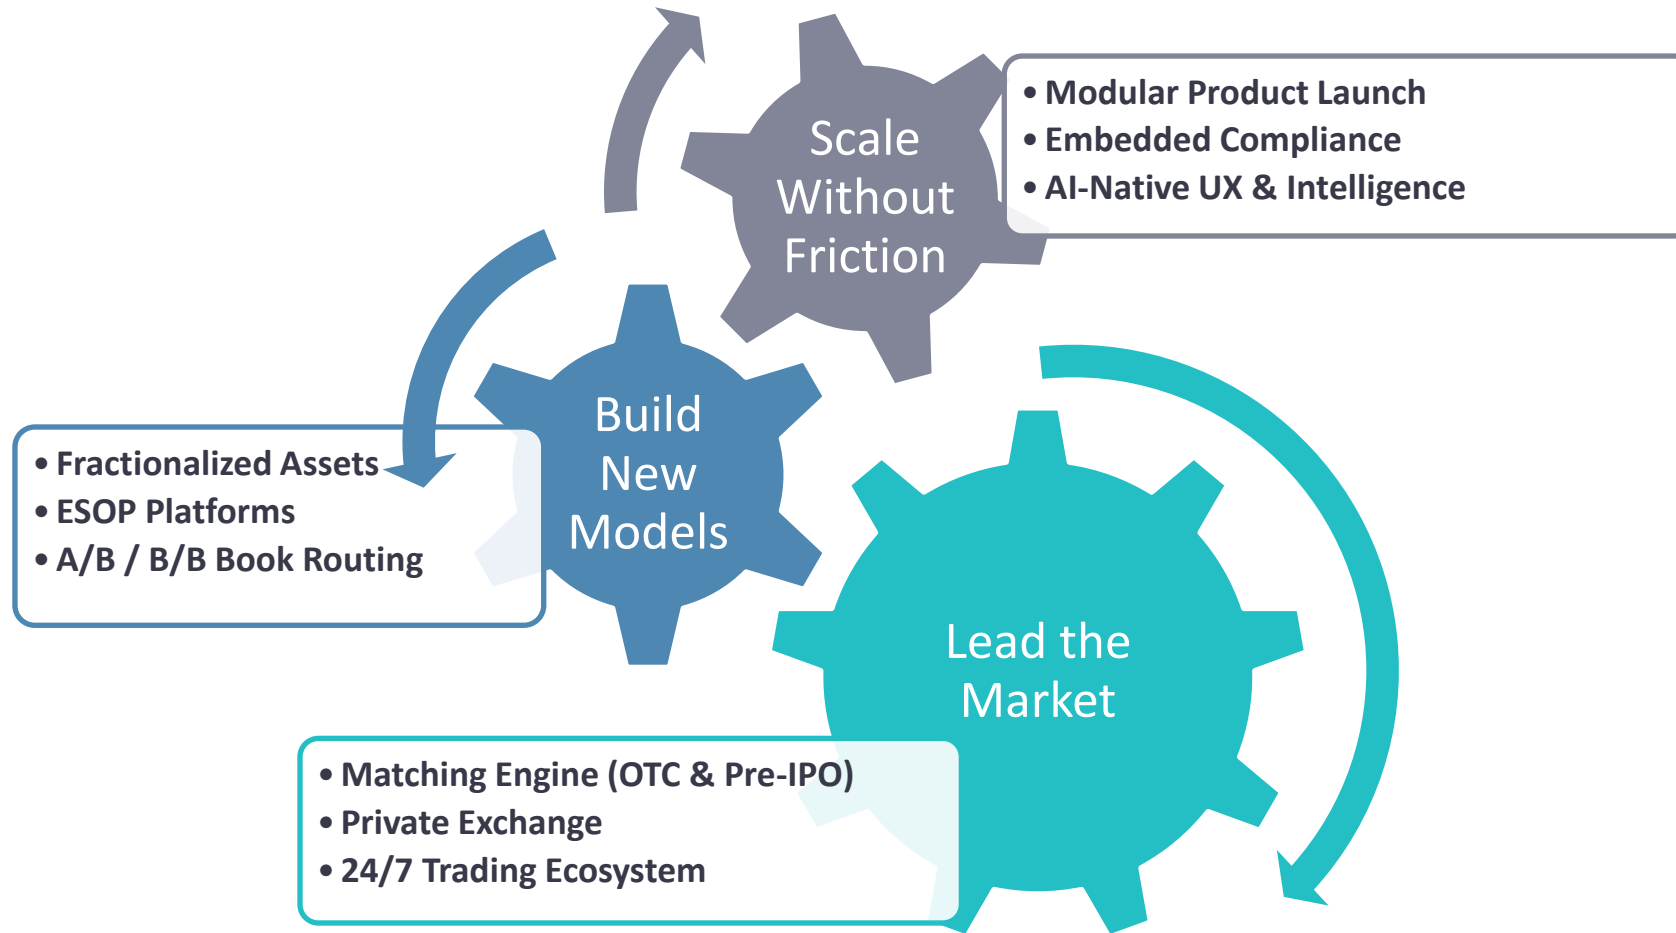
Scale Without Friction

• Modular Product Launch
• Embedded Compliance
• AI-Native UX & Intelligence

Build New Models

• Fractionalized Assets
• ESOP Platforms
• A/B / B/B Book Routing

Lead the Market

• Matching Engine (OTC & Pre-IPO)
• Private Exchange
• 24/7 Trading Ecosystem